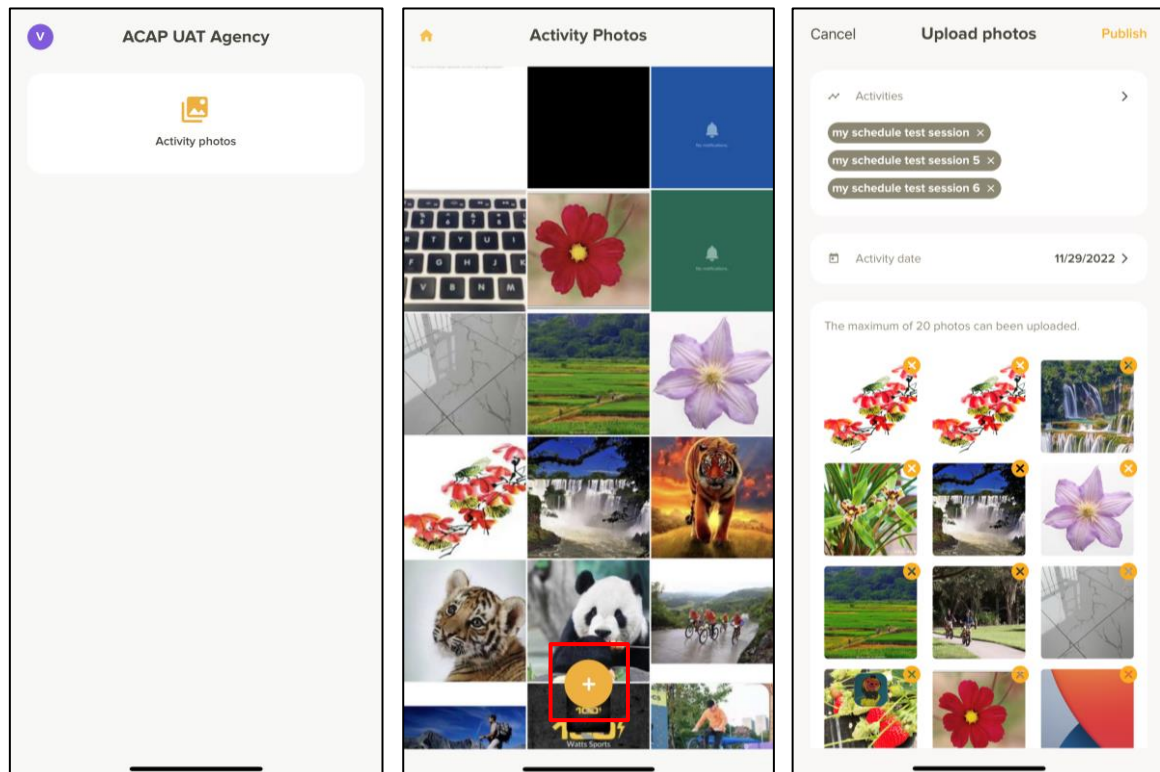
V

ACAP UAT Agency

Activity photos

Activity Photos

No notifications

No notifications

Watts Sports

Cancel

Upload photos

Publish

Activities

my schedule test session ×

my schedule test session 5 ×

my schedule test session 6 ×

Activity date

11/29/2022

The maximum of 20 photos can been uploaded.